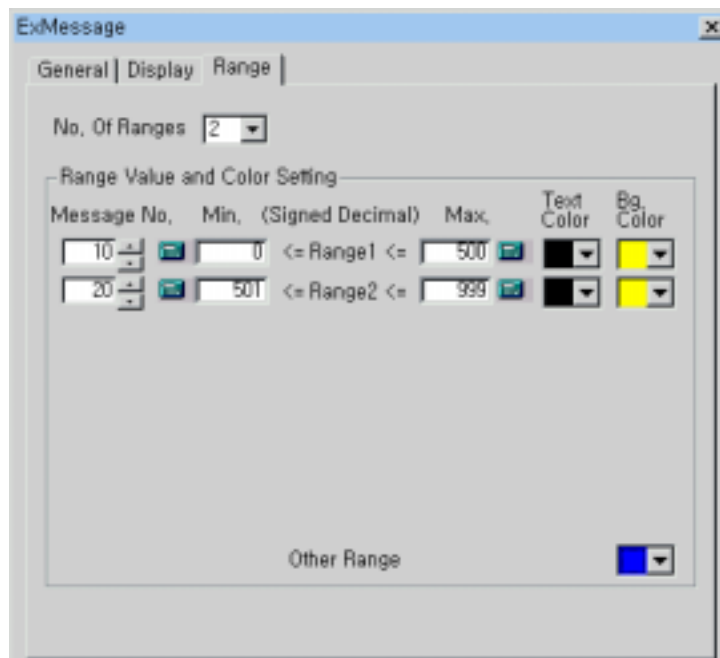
ExMessage

General | Display | Range

No. Of Ranges 2

Range Value and Color Setting

Message No. Min. (Signed Decimal) Max. Text Color Bg. Color

10 0 <= Range1 <= 500

20 501 <= Range2 <= 999

Other Range